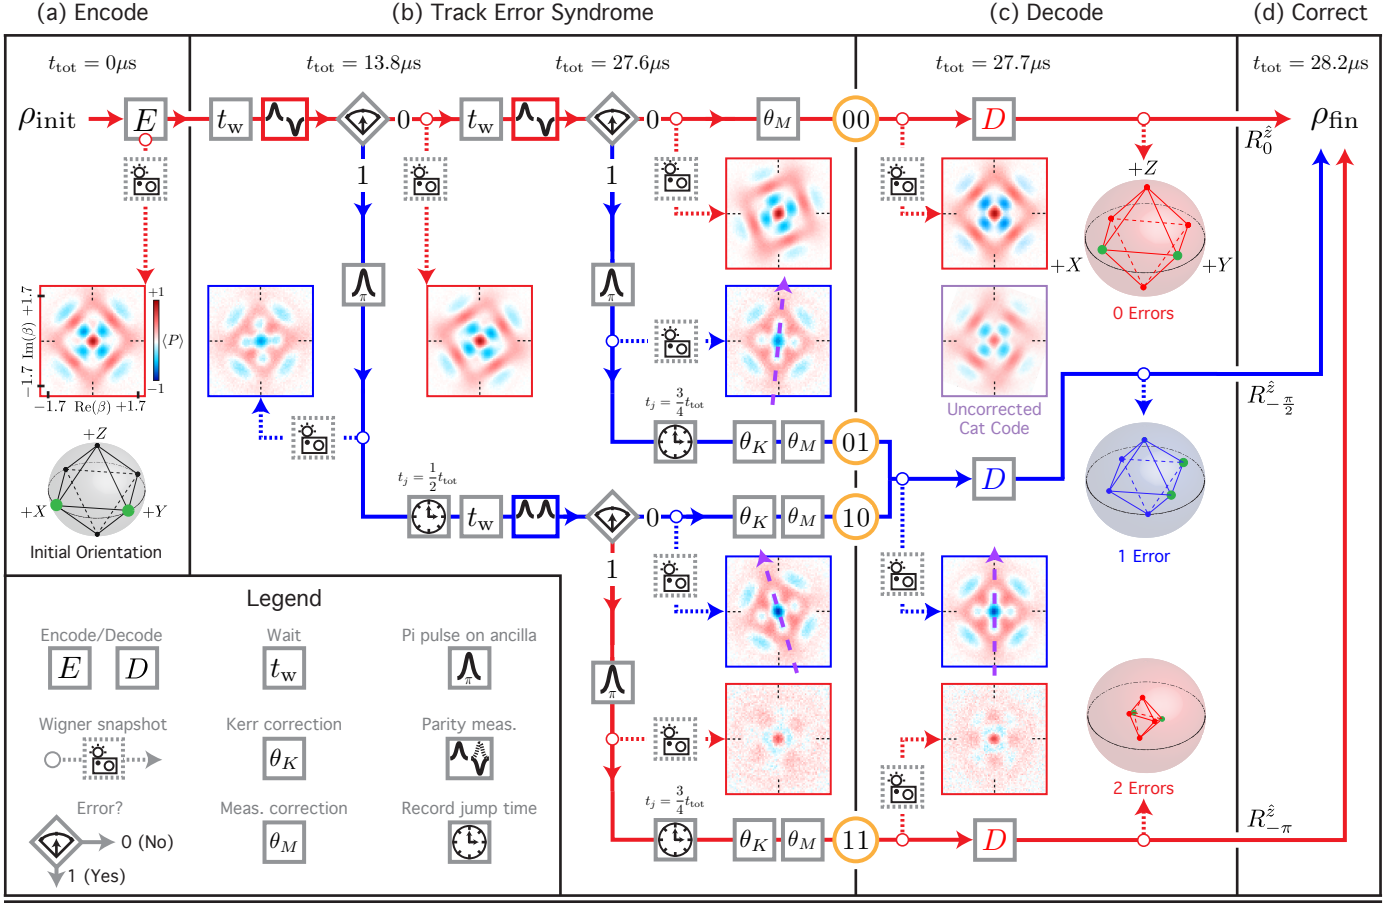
(a) Encode

(b) Track Error Syndrome

(c) Decode

(d) Correct

$t_{\mathrm{tot}} = 0\mu s$

$t_{\mathrm{tot}} = 13.8\mu s$

$t_{\mathrm{tot}} = 27.6\mu s$

$t_{\mathrm{tot}} = 27.7\mu s$

$t_{\mathrm{tot}} = 28.2\mu s$

$\rho_{\mathrm{init}}$

$E$

$t_{\mathrm{w}}$

0

$t_{\mathrm{w}}$

0

$\theta_M$

00

$D$

$\rho_{\mathrm{fin}}$

$R_0^{\hat{z}}$

1

1

$+Z$

$+X$

$+Y$

0 Errors

$+1$

$\langle P \rangle$

$-1$

$-1.7$ $\mathrm{Im}(\beta)$ $+1.7$

$-1.7$ $\mathrm{Re}(\beta)$ $+1.7$

$\pi$

$\pi$

Uncorrected Cat Code

$R_{-\frac{\pi}{2}}^{\hat{z}}$

$t_j = \frac{3}{4}t_{\mathrm{tot}}$

$\theta_K$

$\theta_M$

01

$+Z$

$+X$

$+Y$

Initial Orientation

$t_j = \frac{1}{2}t_{\mathrm{tot}}$

$t_{\mathrm{w}}$

0

$\theta_K$

$\theta_M$

10

$D$

1 Error

1

Legend

Encode/Decode

$E$

$D$

Wait

$t_{\mathrm{w}}$

Pi pulse on ancilla

$\pi$

$\pi$

Wigner snapshot

Kerr correction

$\theta_K$

Parity meas.

2 Errors

Error?

0 (No)

1 (Yes)

Meas. correction

$\theta_M$

Record jump time

$t_j = \frac{3}{4}t_{\mathrm{tot}}$

$\theta_K$

$\theta_M$

11

$D$

$R_{-\pi}^{\hat{z}}$